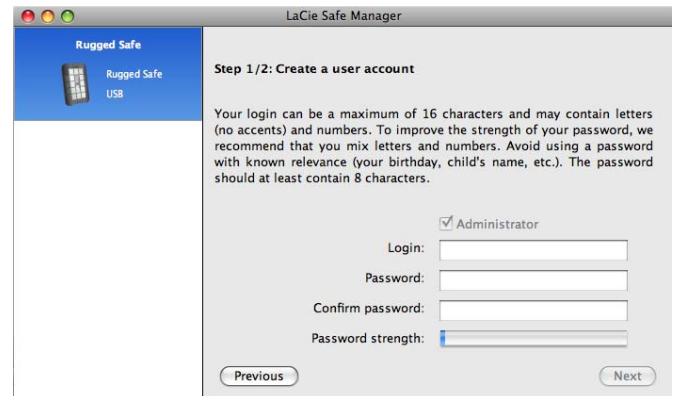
LaCie Safe Manager

Rugged Safe

Rugged Safe
USB

Step 1/2: Create a user account

Your login can be a maximum of 16 characters and may contain letters (no accents) and numbers. To improve the strength of your password, we recommend that you mix letters and numbers. Avoid using a password with known relevance (your birthday, child's name, etc.). The password should at least contain 8 characters.

Administrator

Login:

Password:

Confirm password:

Password strength:

Previous

Next